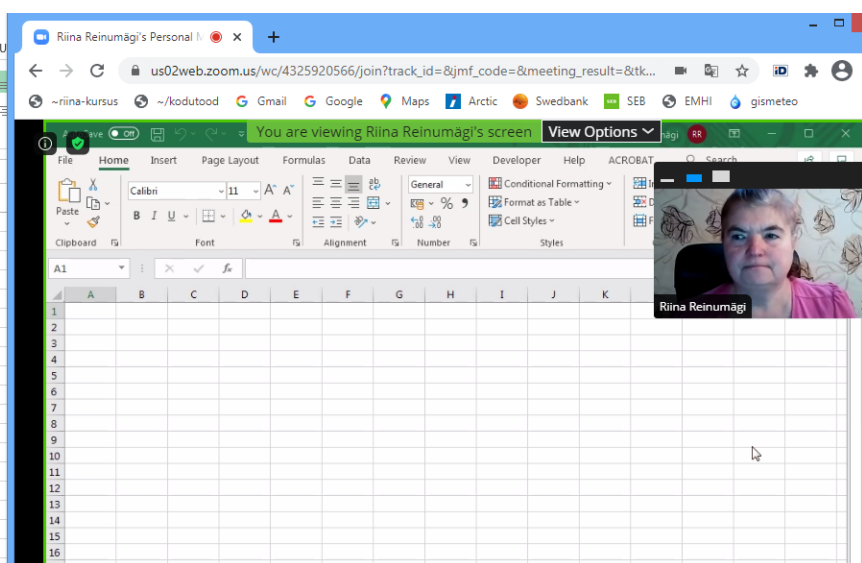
Riina Reinumägi's Personal M ×

us02web.zoom.us/wc/4325920566/join?track_id=&jmf_code=&meeting_result=&tk...

~riina-kursus ~/kodutood Gmail Google Maps Arctic Swedbank SEB EMHI gismeteo

You are viewing Riina Reinumägi's screen View Options

Off

RR

File Home Insert Page Layout Formulas Data Review View Developer Help ACROBAT

Calibri 11 General Conditional Formatting Format as Table Cell Styles

Paste

Clipboard Font Alignment Number Styles

A1

fx

| | A | B | C | D | E | F | G | H | I | J | K |
|---|---|---|---|---|---|---|---|---|---|---|---|
| 1 | | | | | | | | | | | |
| 2 | | | | | | | | | | | |
| 3 | | | | | | | | | | | |
| 4 | | | | | | | | | | | |
| 5 | | | | | | | | | | | |
| 6 | | | | | | | | | | | |
| 7 | | | | | | | | | | | |
| 8 | | | | | | | | | | | |
| 9 | | | | | | | | | | | |
| 10 | | | | | | | | | | | |
| 11 | | | | | | | | | | | |
| 12 | | | | | | | | | | | |
| 13 | | | | | | | | | | | |
| 14 | | | | | | | | | | | |
| 15 | | | | | | | | | | | |
| 16 | | | | | | | | | | | |

Riina Reinumägi